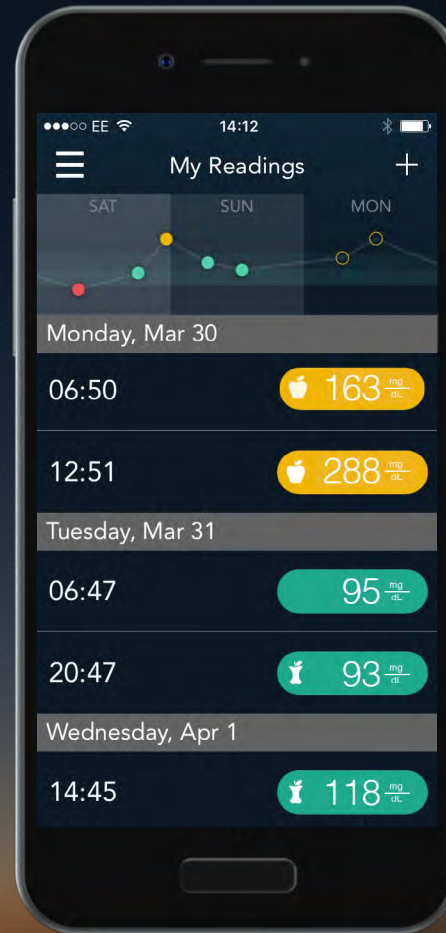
●●●○○ EE 14:12

My Readings +

SAT SUN MON

Monday, Mar 30

06:50 163 $\frac{mg}{dL}$

12:51 288 $\frac{mg}{dL}$

Tuesday, Mar 31

06:47 95 $\frac{mg}{dL}$

20:47 93 $\frac{mg}{dL}$

Wednesday, Apr 1

14:45 118 $\frac{mg}{dL}$